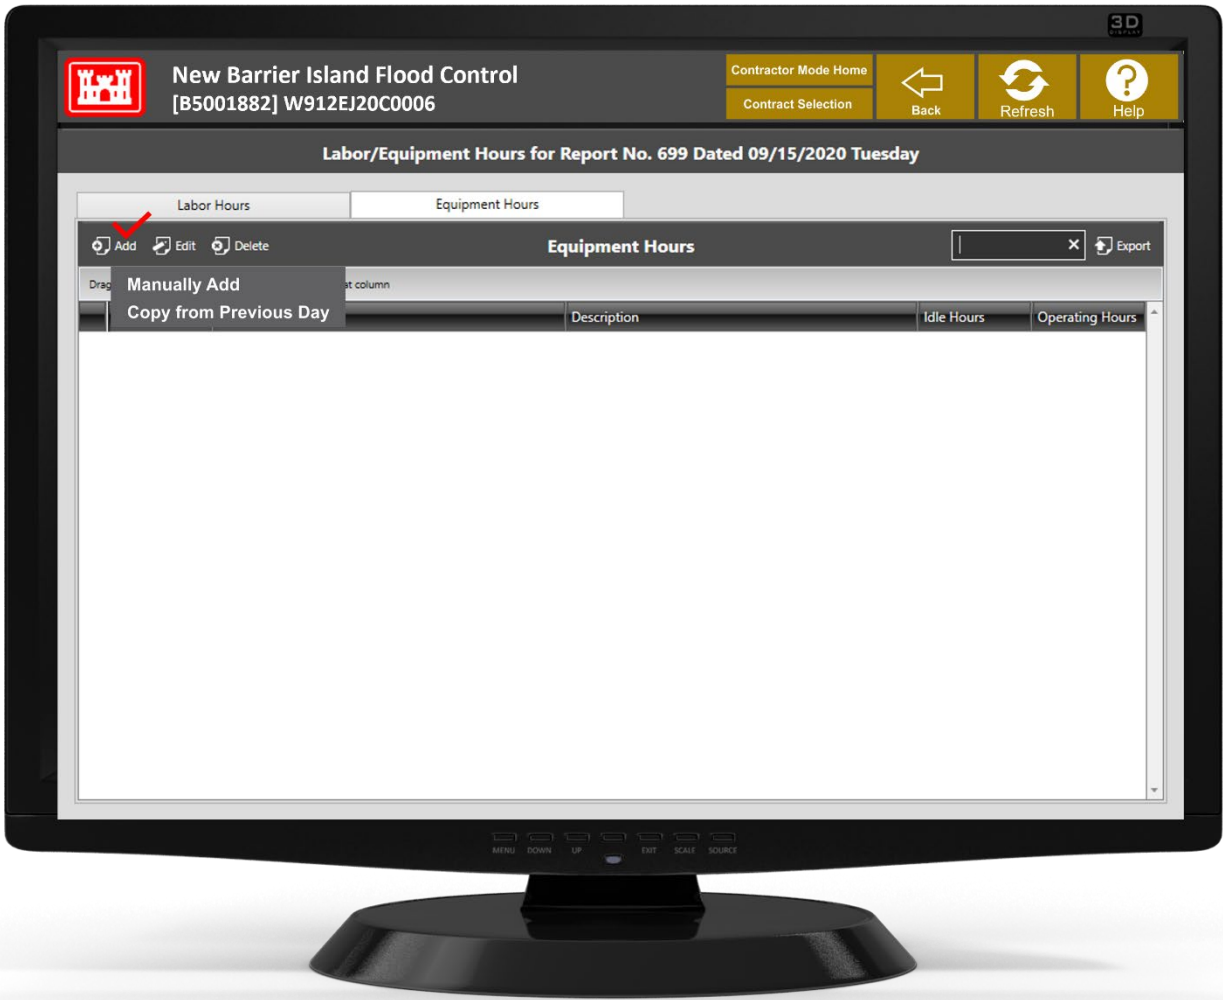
3D

New Barrier Island Flood Control
[B5001882] W912EJ20C0006

Contractor Mode Home
Contract Selection
Back
Refresh
Help

Labor/Equipment Hours for Report No. 699 Dated 09/15/2020 Tuesday

Labor Hours
Equipment Hours

Add
Edit
Delete
Equipment Hours
Export

Drag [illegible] at column
Manually Add
Copy from Previous Day

| | Description | Idle Hours | Operating Hours |
|---|---|---|---|

MENU DOWN UP EXIT SCALE SOURCE